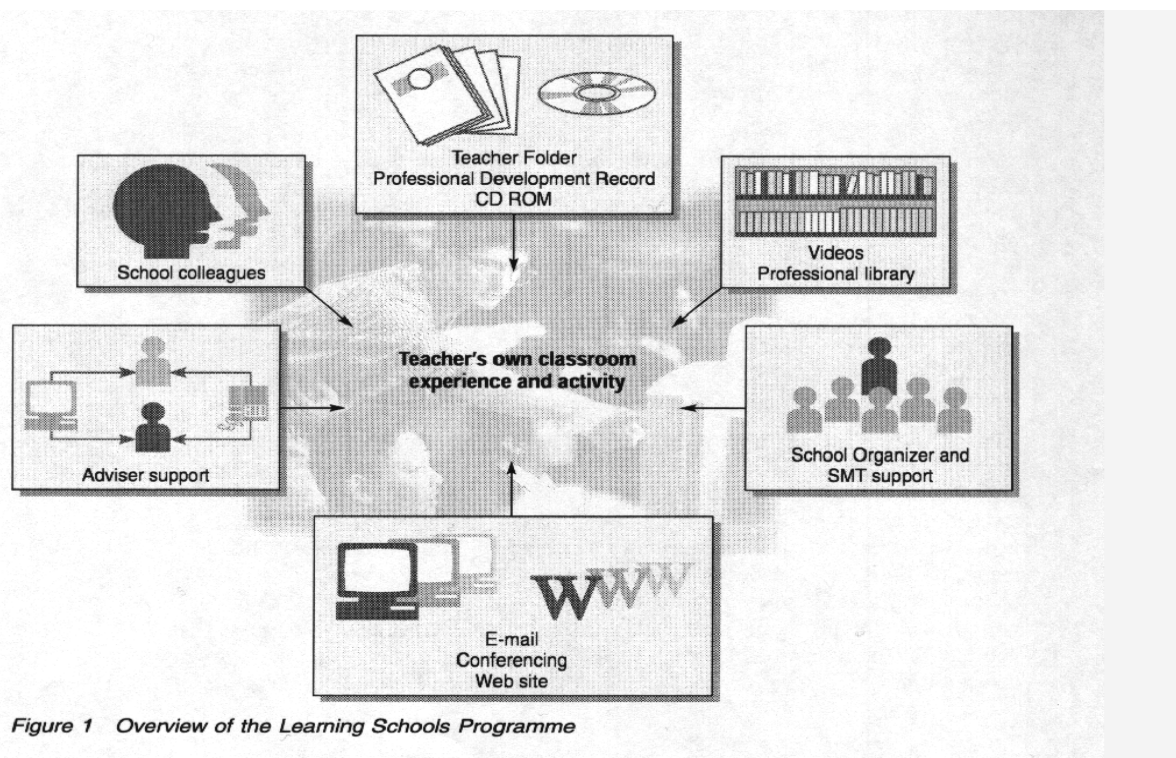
Teacher Folder
Professional Development Record
CD ROM

School colleagues

Videos
Professional library

Teacher's own classroom experience and activity

Adviser support

School Organizer and SMT support

WWW

E-mail
Conferencing
Web site

Figure 1 Overview of the Learning Schools Programme